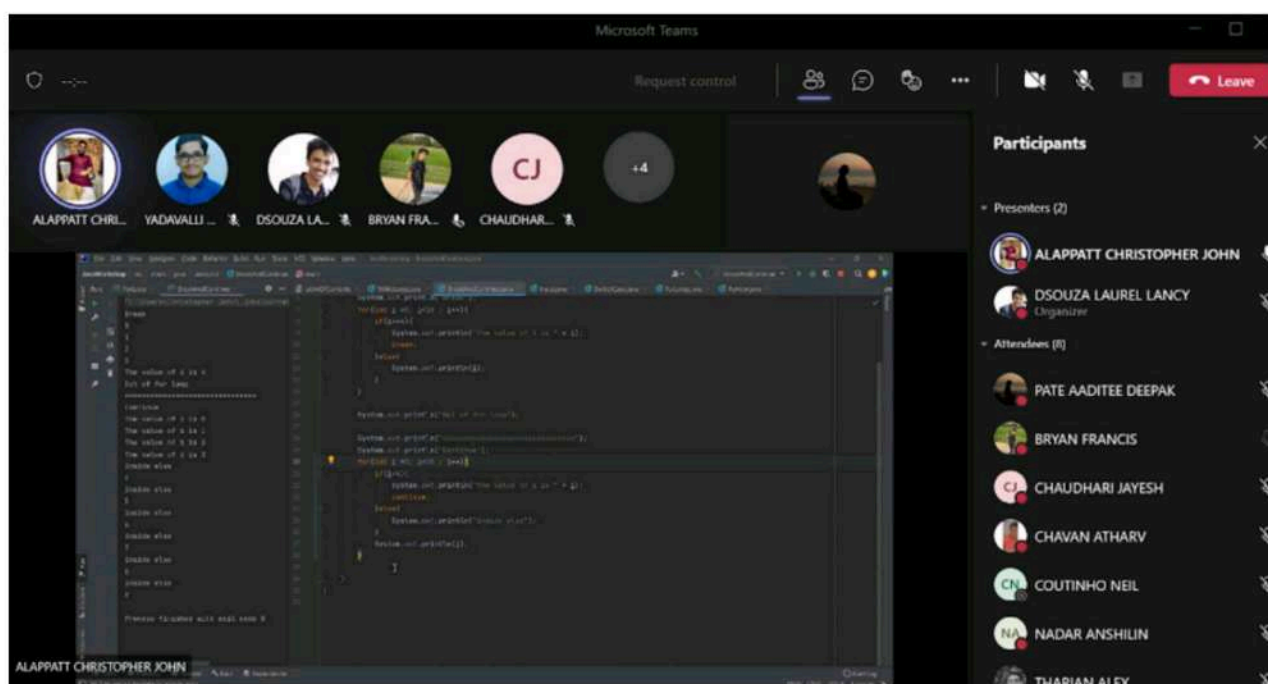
Microsoft Teams

Request control

Leave

ALAPPATT CHRI...
YADAVALLI ...
DSOUZA LA...
BRYAN FRA...
CJ
CHAUDHAR...
+4

Participants

Presenters (2)

ALAPPATT CHRISTOPHER JOHN

DSOUZA LAUREL LANCY
Organizer

Attendees (8)

PATE AADITEE DEEPAK

BRYAN FRANCIS

CJ CHAUDHARI JAYESH

CHAVAN ATHARV

CN COUTINHO NEIL

NA NADAR ANSHILIN

THARIAN ALEX

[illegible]

The value of i is 4
Out of for loop

continue
The value of i is 0
The value of i is 1
The value of i is 2
The value of i is 3
Inside else

Inside else

Inside else

Inside else

Inside else

Process finished with exit code 0

System.out.println("Out of for loop");

System.out.println("=============================");
System.out.println("continue");
for(int i = 0; i<10 ; i++){
if(i<4){
System.out.println("The value of i is " + i);
continue;
}else{
System.out.println("Inside else");
}
System.out.println(i);
}

ALAPPATT CHRISTOPHER JOHN